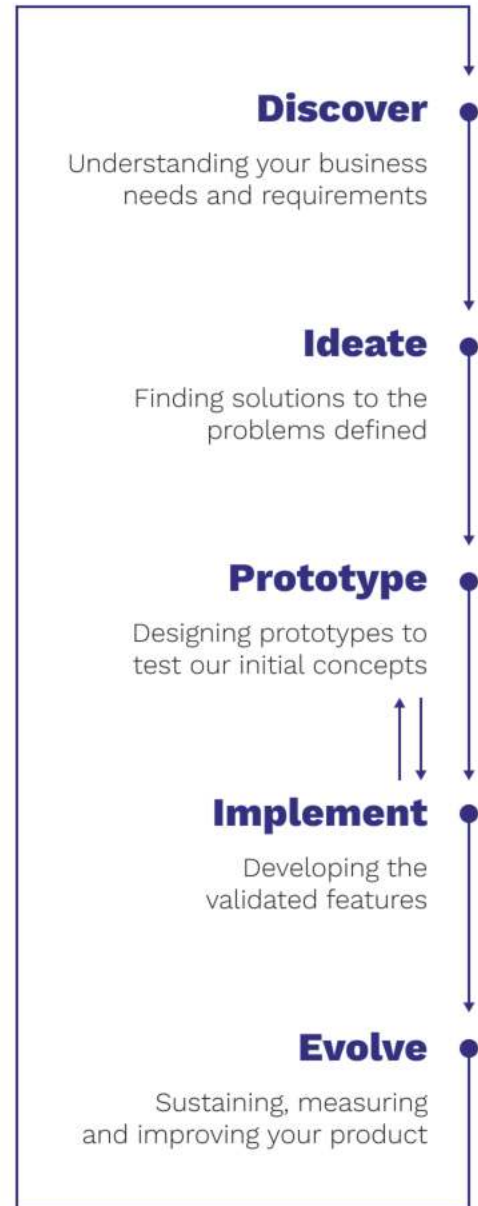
Discover

Understanding your business needs and requirements

Ideate

Finding solutions to the problems defined

Prototype

Designing prototypes to test our initial concepts

Implement

Developing the validated features

Evolve

Sustaining, measuring and improving your product